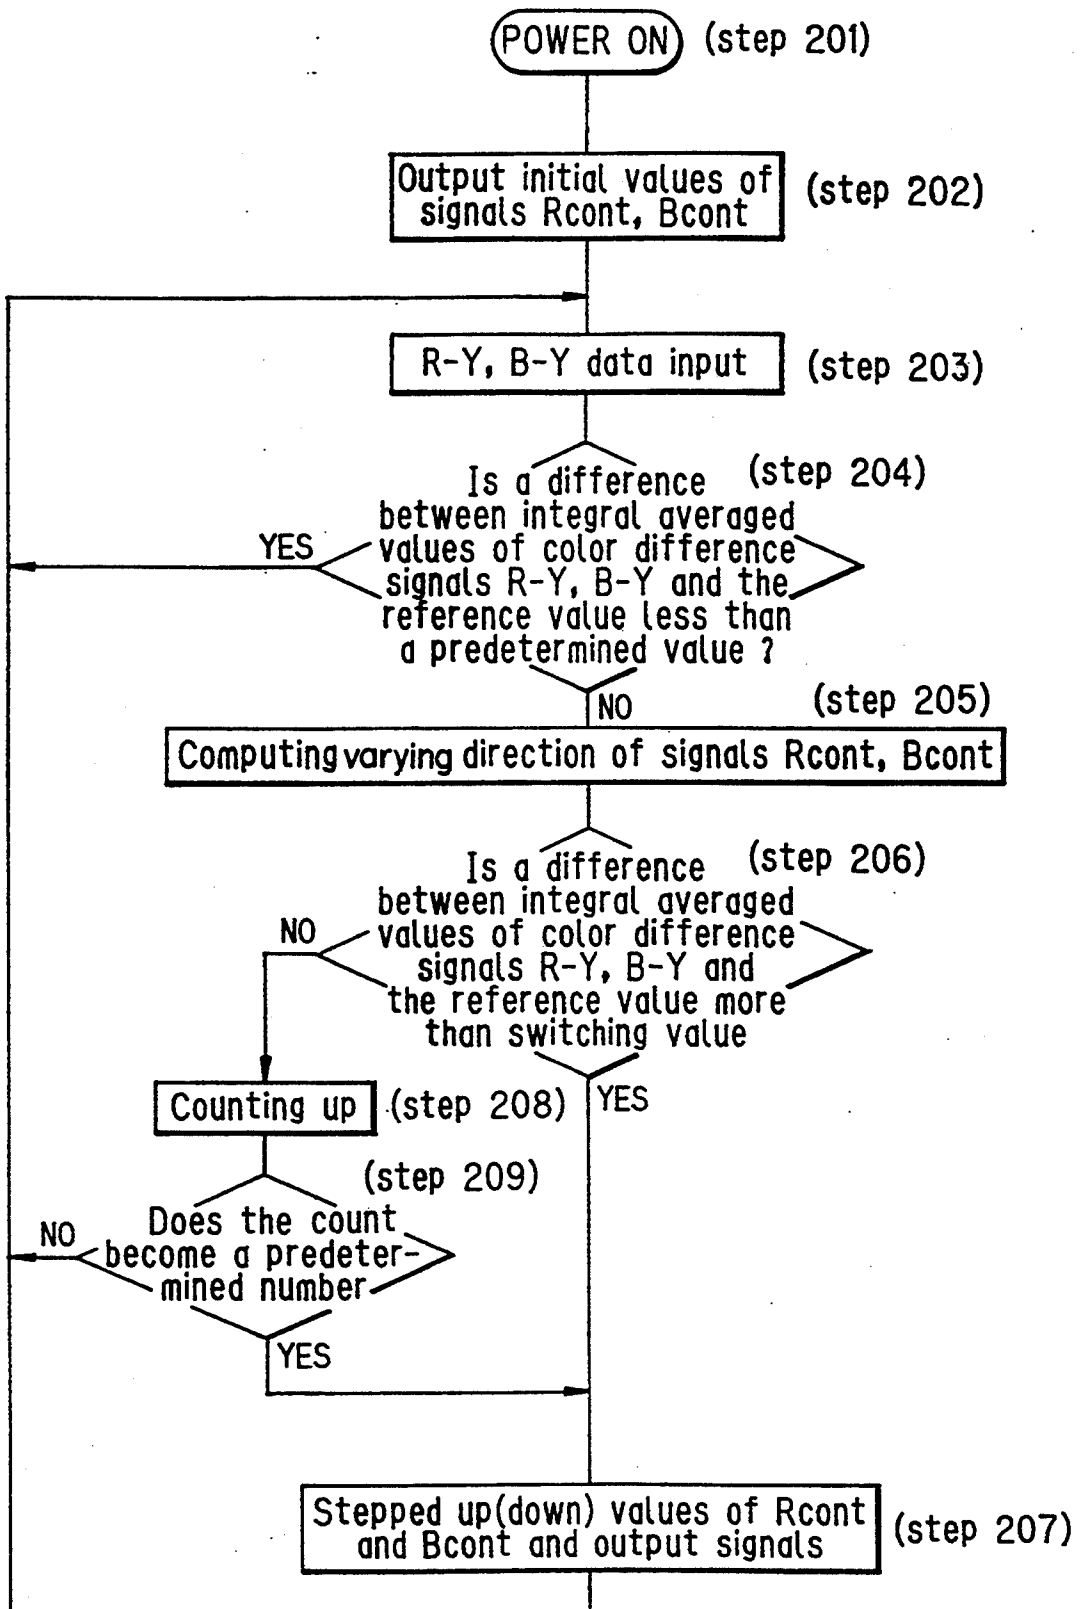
POWER ON (step 201)

Output initial values of signals Rcont, Bcont (step 202)

R-Y, B-Y data input (step 203)

Is a difference between integral averaged values of color difference signals R-Y, B-Y and the reference value less than a predetermined value ? (step 204)

YES

NO

(step 205)

Computing varying direction of signals Rcont, Bcont

Is a difference between integral averaged values of color difference signals R-Y, B-Y and the reference value more than switching value (step 206)

NO

YES

Counting up (step 208)

(step 209)

Does the count become a predetermined number

NO

YES

Stepped up(down) values of Rcont and Bcont and output signals (step 207)